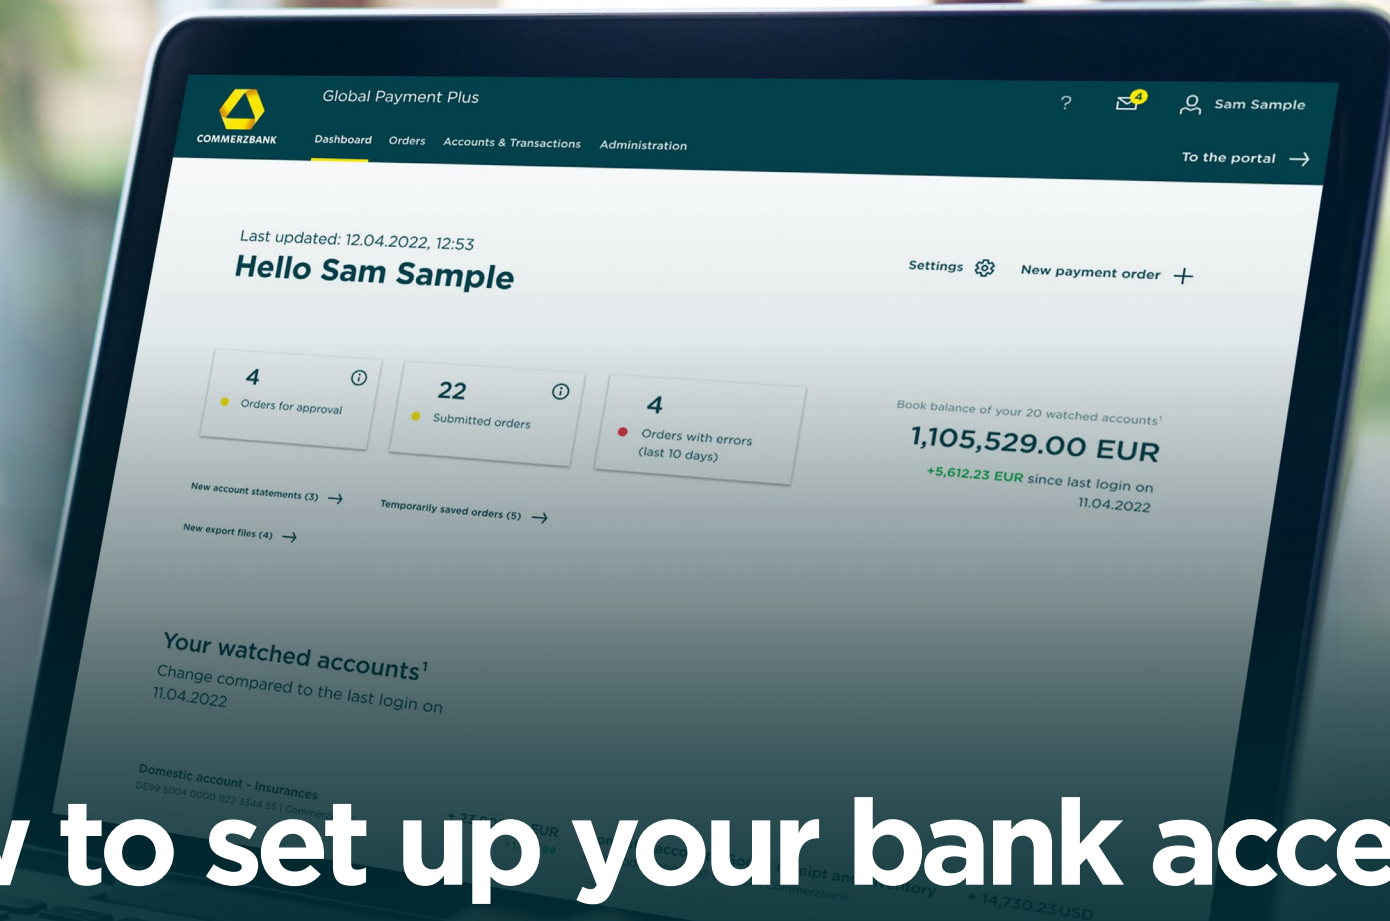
COMMERZBANK

Global Payment Plus

Dashboard Orders Accounts & Transactions Administration

? 4 Sam Sample

To the portal

Last updated: 12.04.2022, 12:53

Hello Sam Sample

Settings New payment order

4 Orders for approval

22 Submitted orders

4 Orders with errors (last 10 days)

Book balance of your 20 watched accounts¹

1,105,529.00 EUR

+5,612.23 EUR since last login on 11.04.2022

New account statements (3)

Temporarily saved orders (5)

New export files (4)

Your watched accounts¹

Change compared to the last login on 11.04.2022

Domestic account - Insurances

DE99 5004 0000 1122 3344 55 | Comm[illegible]

+ 14,730.23 USD

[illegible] to set up your bank acce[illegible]